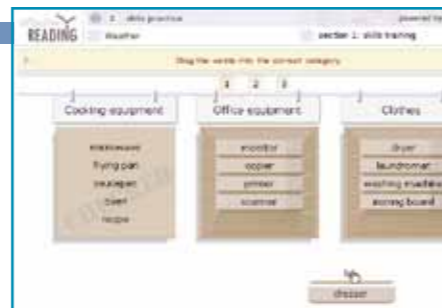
READING
skills practice
Weather
powered by
section 1: skills training
Drag the words into the correct category
1 2 3
Cooking equipment
microwave
frying pan
saucepan
oven
recipe
Office equipment
monitor
copier
printer
scanner
Clothes
dryer
laundromat
washing machine
ironing board
dresser